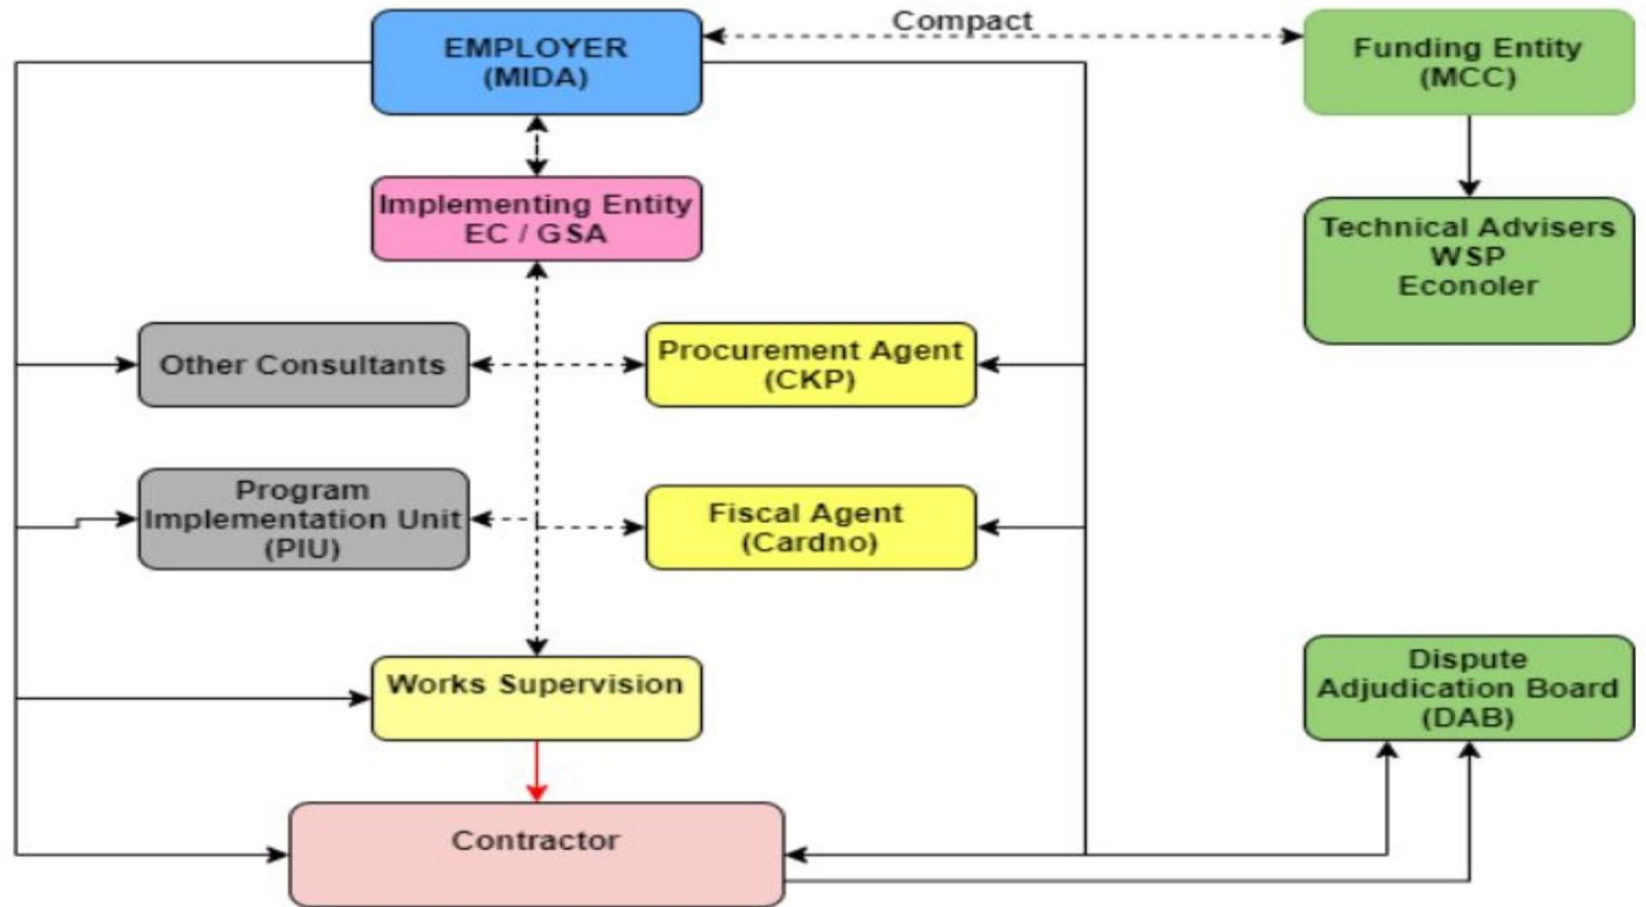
Compact

EMPLOYER (MIDA)

Funding Entity (MCC)

Implementing Entity EC / GSA

Technical Advisers WSP Econoler

Other Consultants

Procurement Agent (CKP)

Program Implementation Unit (PIU)

Fiscal Agent (Cardno)

Works Supervision

Dispute Adjudication Board (DAB)

Contractor